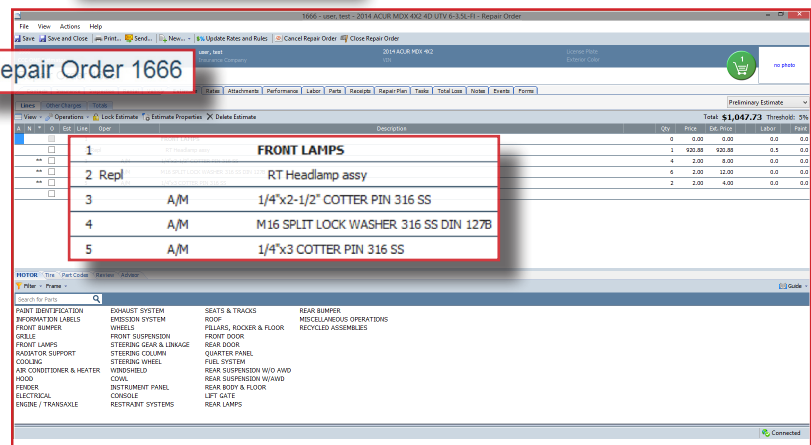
1666 - user, test - 2014 ACUR MDX 4X2 4D UTV 6-3.5L-FI - Repair Order

File View Actions Help

Save Save and Close Print... Send... New... Update Rates and Rules Cancel Repair Order Close Repair Order

epair Order 1666

user, test
Insurance Company

2014 ACUR MDX 4X2
VIN

License Plate
Exterior Color

no photo

Rates Attachments Performance Labor Parts Receipts Repair Plan Tasks Total Loss Notes Events Forms

Lines Other Charges Totals

Preliminary Estimate

View Operations Lock Estimate Estimate Properties Delete Estimate

Total: $1,047.73 Threshold: 5%

| A | N | * | O | Ext | Line | Oper | Description | Qty | Price | Ext. Price | Labor | Paint |
|---|---|---|---|---|---|---|---|---|---|---|---|---|
| | | | | | 1 | | FRONT LAMPS | 0 | 0.00 | 0.00 | 0.0 | 0.0 |
| | | | | | 2 | Repl | RT Headlamp assy | 1 | 920.88 | 920.88 | 0.5 | 0.0 |
| | | ** | | | 3 | A/M | 1/4"x2-1/2" COTTER PIN 316 SS | 4 | 2.00 | 8.00 | 0.0 | 0.0 |
| | | ** | | | 4 | A/M | M16 SPLIT LOCK WASHER 316 SS DIN 127B | 6 | 2.00 | 12.00 | 0.0 | 0.0 |
| | | ** | | | 5 | A/M | 1/4"x3 COTTER PIN 316 SS | 2 | 2.00 | 4.00 | 0.0 | 0.0 |

MOTOR Tire Part Codes Review Advisor

Filter Frame

Guide

Search for Parts

PAINT IDENTIFICATION
INFORMATION LABELS
FRONT BUMPER
GRILLE
FRONT LAMPS
RADIATOR SUPPORT
COOLING
AIR CONDITIONER & HEATER
HOOD
FENDER
ELECTRICAL
ENGINE / TRANSAXLE

EXHAUST SYSTEM
EMISSION SYSTEM
WHEELS
FRONT SUSPENSION
STEERING GEAR & LINKAGE
STEERING COLUMN
STEERING WHEEL
WINDSHIELD
COWL
INSTRUMENT PANEL
CONSOLE
RESTRAINT SYSTEMS

SEATS & TRACKS
ROOF
PILLARS, ROCKER & FLOOR
FRONT DOOR
REAR DOOR
QUARTER PANEL
FUEL SYSTEM
REAR SUSPENSION W/O AWD
REAR SUSPENSION W/AWD
REAR BODY & FLOOR
LIFT GATE
REAR LAMPS

REAR BUMPER
MISCELLANEOUS OPERATIONS
RECYCLED ASSEMBLIES

Connected